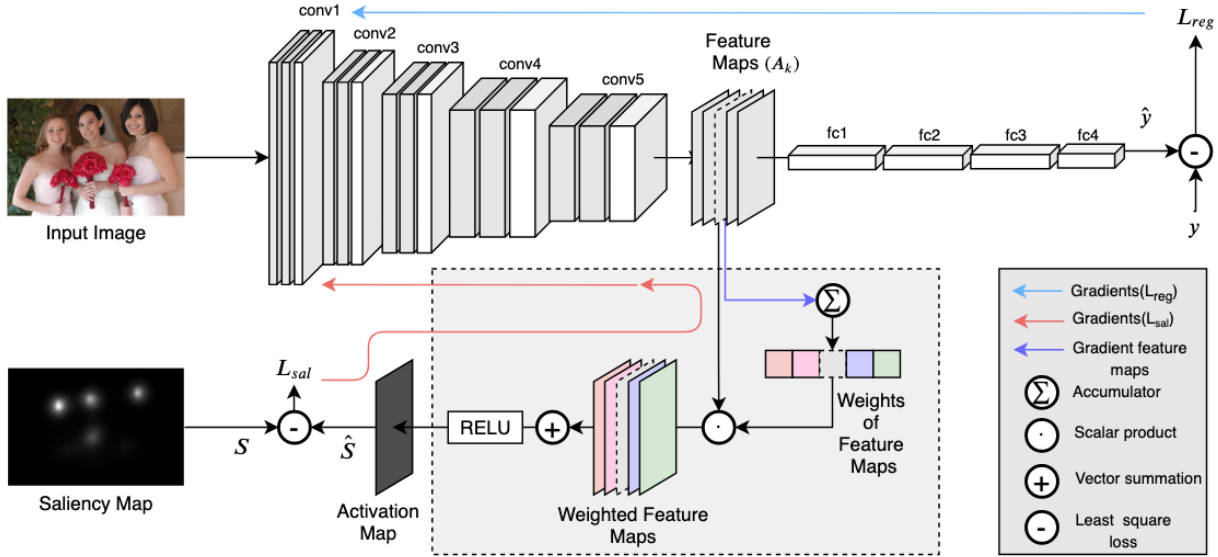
conv1

conv2

conv3

conv4

conv5

Feature Maps $(A_k)$

$L_{reg}$

$\hat{y}$

fc1

fc2

fc3

fc4

-

$y$

Input Image

$\Sigma$

Gradients($L_{reg}$)

Gradients($L_{sal}$)

Gradient feature maps

$\Sigma$ Accumulator

$\cdot$ Scalar product

+ Vector summation

- Least square loss

$L_{sal}$

Weights of Feature Maps

$S$

-

$\hat{S}$

RELU

+

$\cdot$

Saliency Map

Activation Map

Weighted Feature Maps